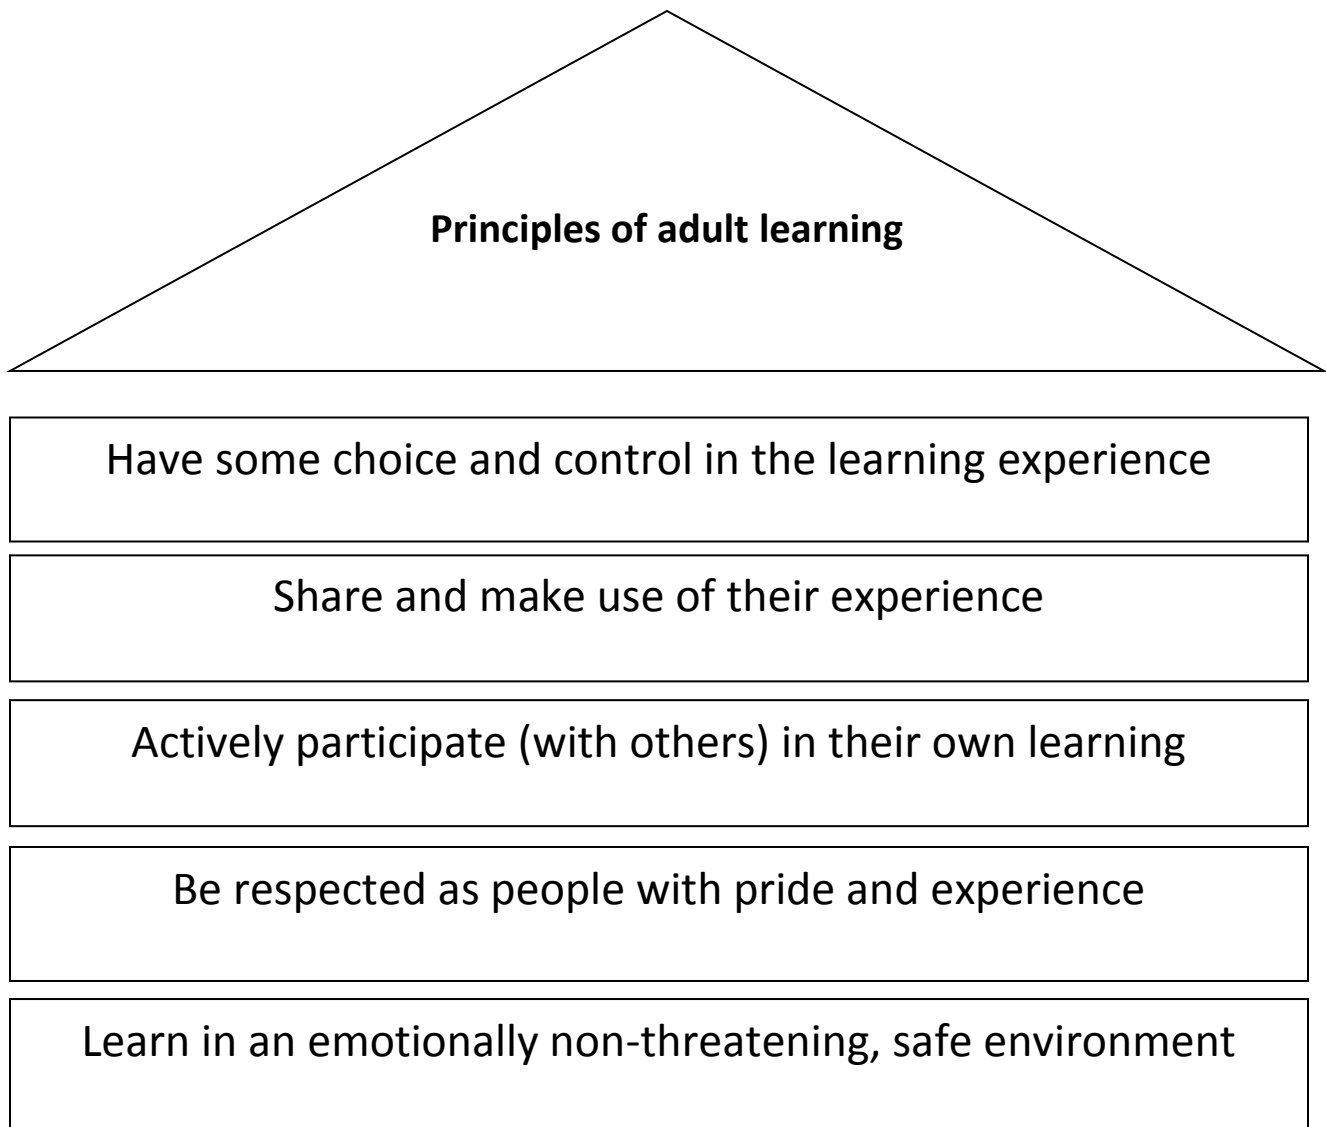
**Principles of adult learning**

Have some choice and control in the learning experience

Share and make use of their experience

Actively participate (with others) in their own learning

Be respected as people with pride and experience

Learn in an emotionally non-threatening, safe environment